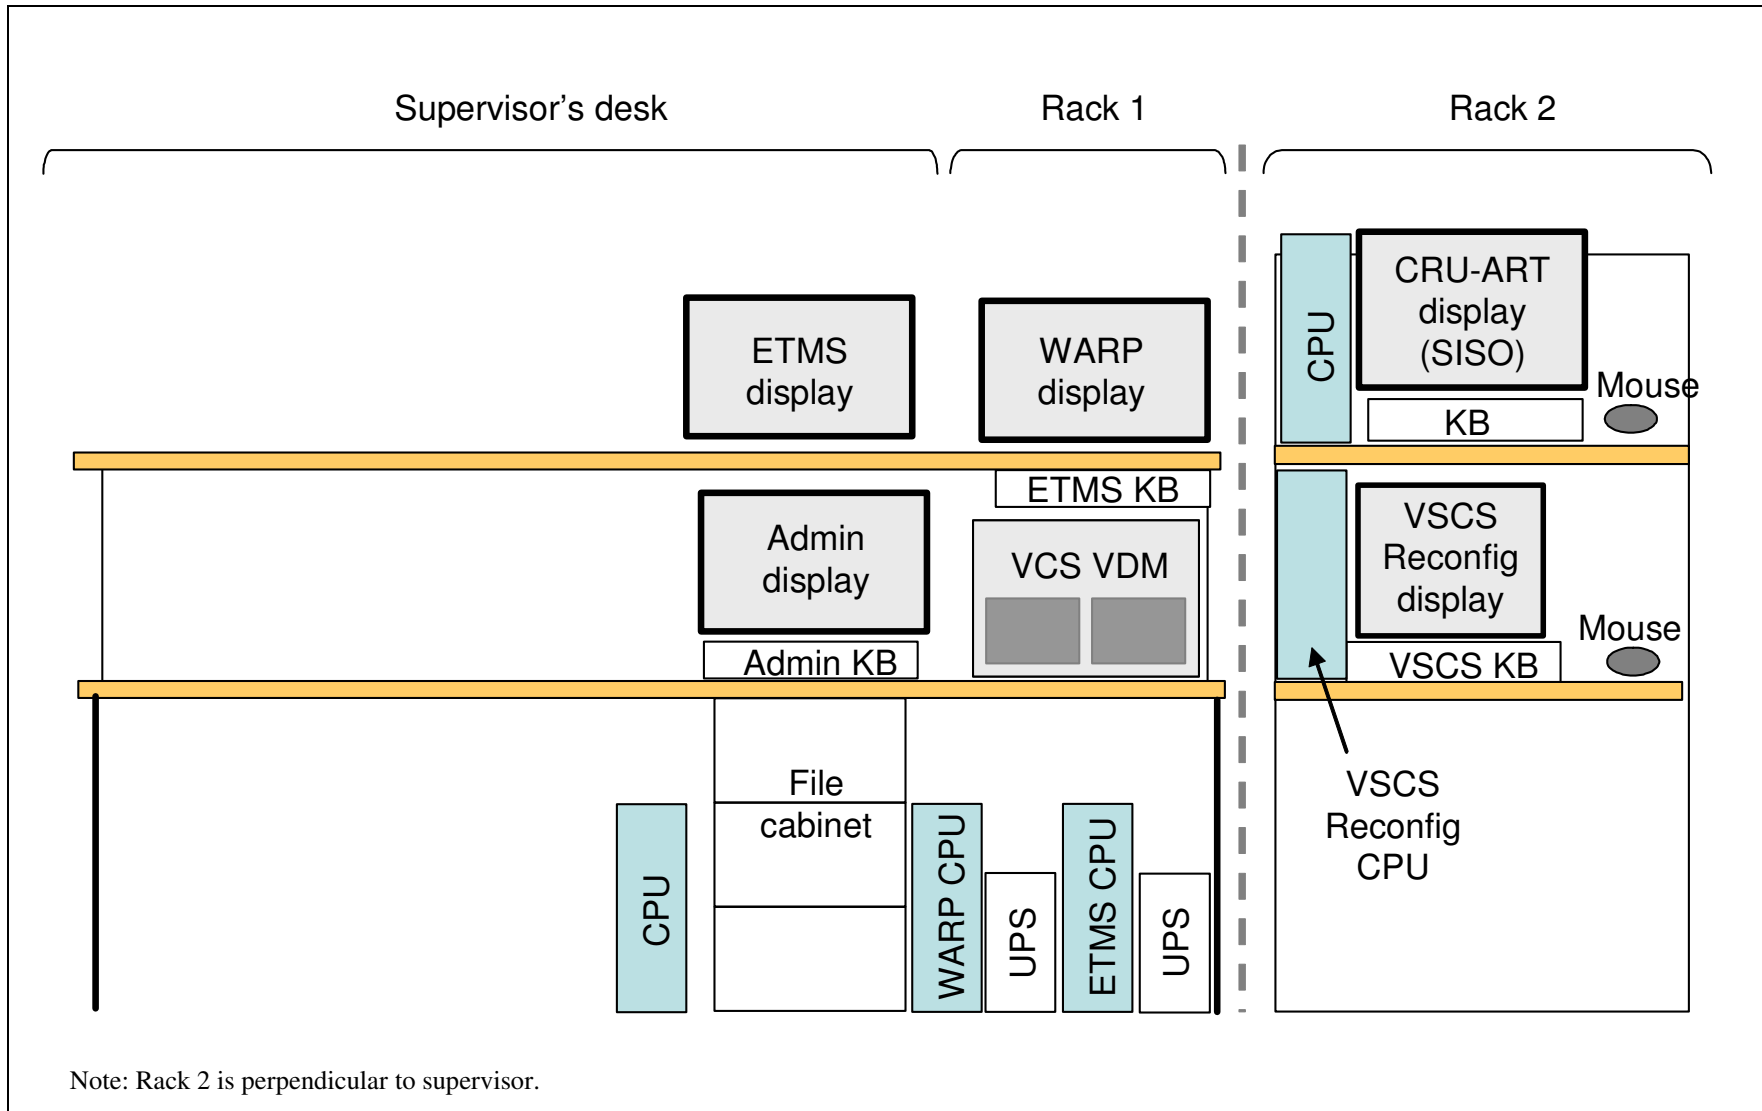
Supervisor's desk

Rack 1

Rack 2

ETMS display

WARP display

CPU

CRU-ART display (SISO)

Mouse

KB

ETMS KB

Admin display

VCS VDM

VSCS Reconfig display

Mouse

Admin KB

VSCS KB

File cabinet

VSCS Reconfig CPU

CPU

WARP CPU

UPS

ETMS CPU

UPS

Note: Rack 2 is perpendicular to supervisor.